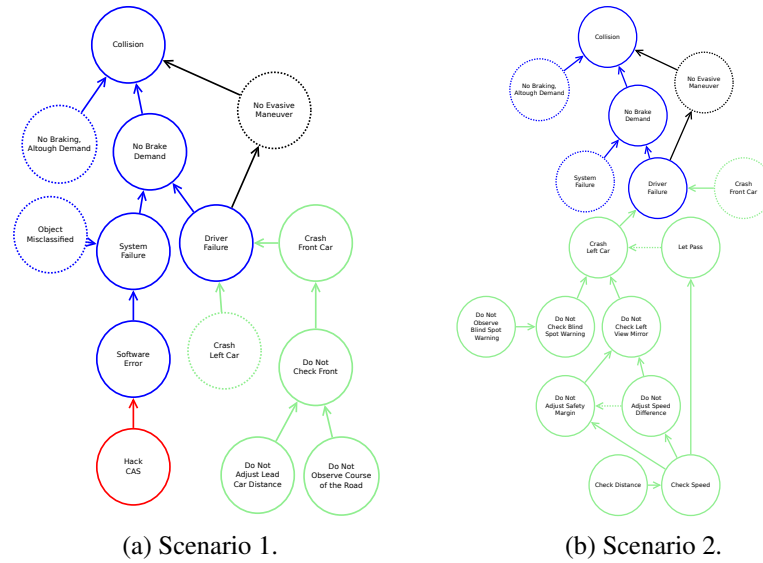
Collision

No Braking, Altough Demand

No Brake Demand

No Evasive Maneuver

Object Misclassified

System Failure

Driver Failure

Crash Front Car

Crash Left Car

Software Error

Do Not Check Front

Hack CAS

Do Not Adjust Lead Car Distance

Do Not Observe Course of the Road

(a) Scenario 1.

Collision

No Braking, Altough Demand

No Evasive Maneuver

No Brake Demand

System Failure

Driver Failure

Crash Front Car

Crash Left Car

Let Pass

Do Not Observe Blind Spot Warning

Do Not Check Blind Spot Warning

Do Not Check Left View Mirror

Do Not Adjust Safety Margin

Do Not Adjust Speed Difference

Check Distance

Check Speed

(b) Scenario 2.